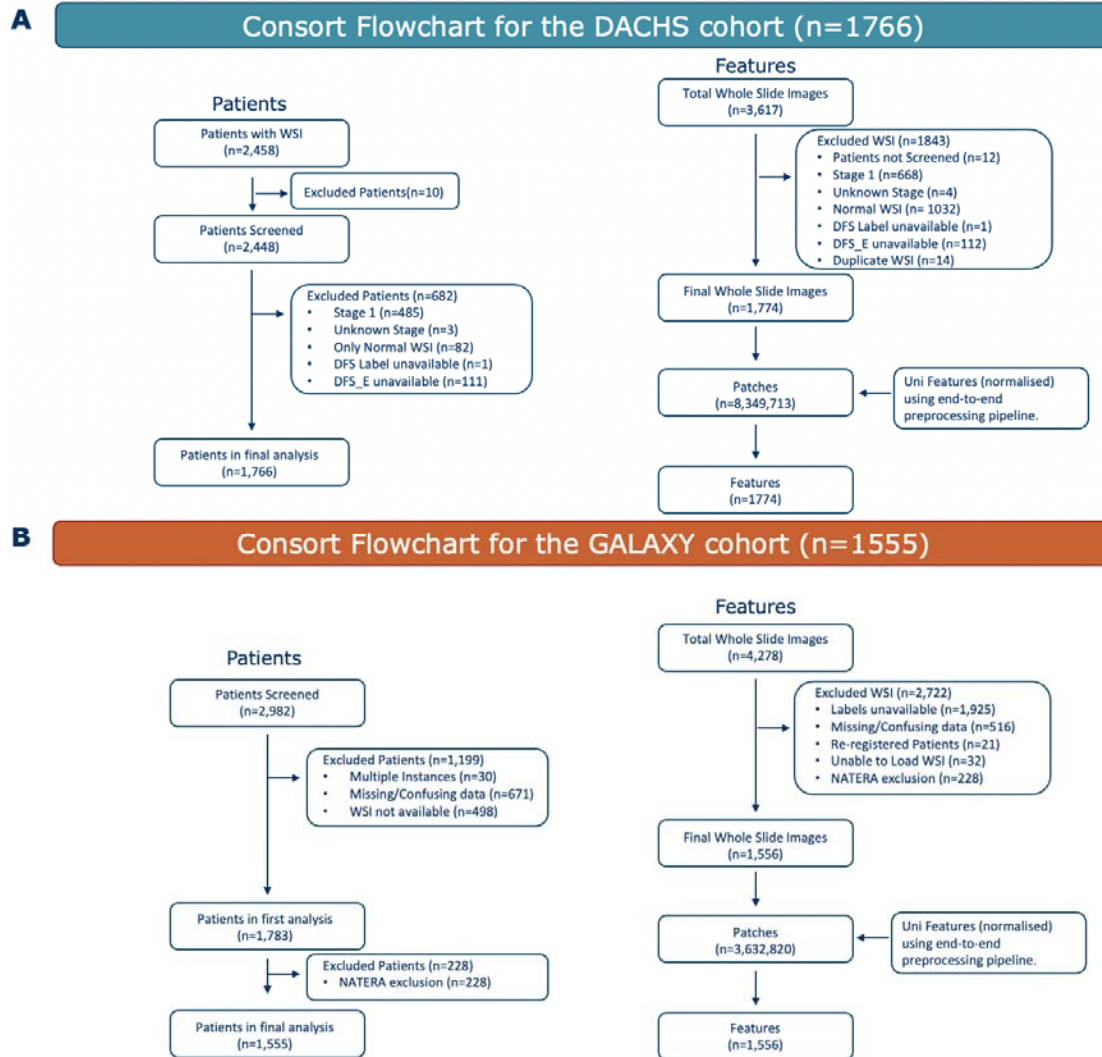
A

Consort Flowchart for the DACHS cohort (n=1766)

Patients

Patients with WSI
(n=2,458)

Excluded Patients(n=10)

Patients Screened
(n=2,448)

Excluded Patients (n=682)
• Stage 1 (n=485)
• Unknown Stage (n=3)
• Only Normal WSI (n=82)
• DFS Label unavailable (n=1)
• DFS_E unavailable (n=111)

Patients in final analysis
(n=1,766)

Features

Total Whole Slide Images
(n=3,617)

Excluded WSI (n=1843)
• Patients not Screened (n=12)
• Stage 1 (n=668)
• Unknown Stage (n=4)
• Normal WSI (n= 1032)
• DFS Label unavailable (n=1)
• DFS_E unavailable (n=112)
• Duplicate WSI (n=14)

Final Whole Slide Images
(n=1,774)

Patches
(n=8,349,713)

Uni Features (normalised) using end-to-end preprocessing pipeline.

Features
(n=1774)

B

Consort Flowchart for the GALAXY cohort (n=1555)

Patients

Patients Screened
(n=2,982)

Excluded Patients (n=1,199)
• Multiple Instances (n=30)
• Missing/Confusing data (n=671)
• WSI not available (n=498)

Patients in first analysis
(n=1,783)

Excluded Patients (n=228)
• NATERA exclusion (n=228)

Patients in final analysis
(n=1,555)

Features

Total Whole Slide Images
(n=4,278)

Excluded WSI (n=2,722)
• Labels unavailable (n=1,925)
• Missing/Confusing data (n=516)
• Re-registered Patients (n=21)
• Unable to Load WSI (n=32)
• NATERA exclusion (n=228)

Final Whole Slide Images
(n=1,556)

Patches
(n=3,632,820)

Uni Features (normalised) using end-to-end preprocessing pipeline.

Features
(n=1,556)